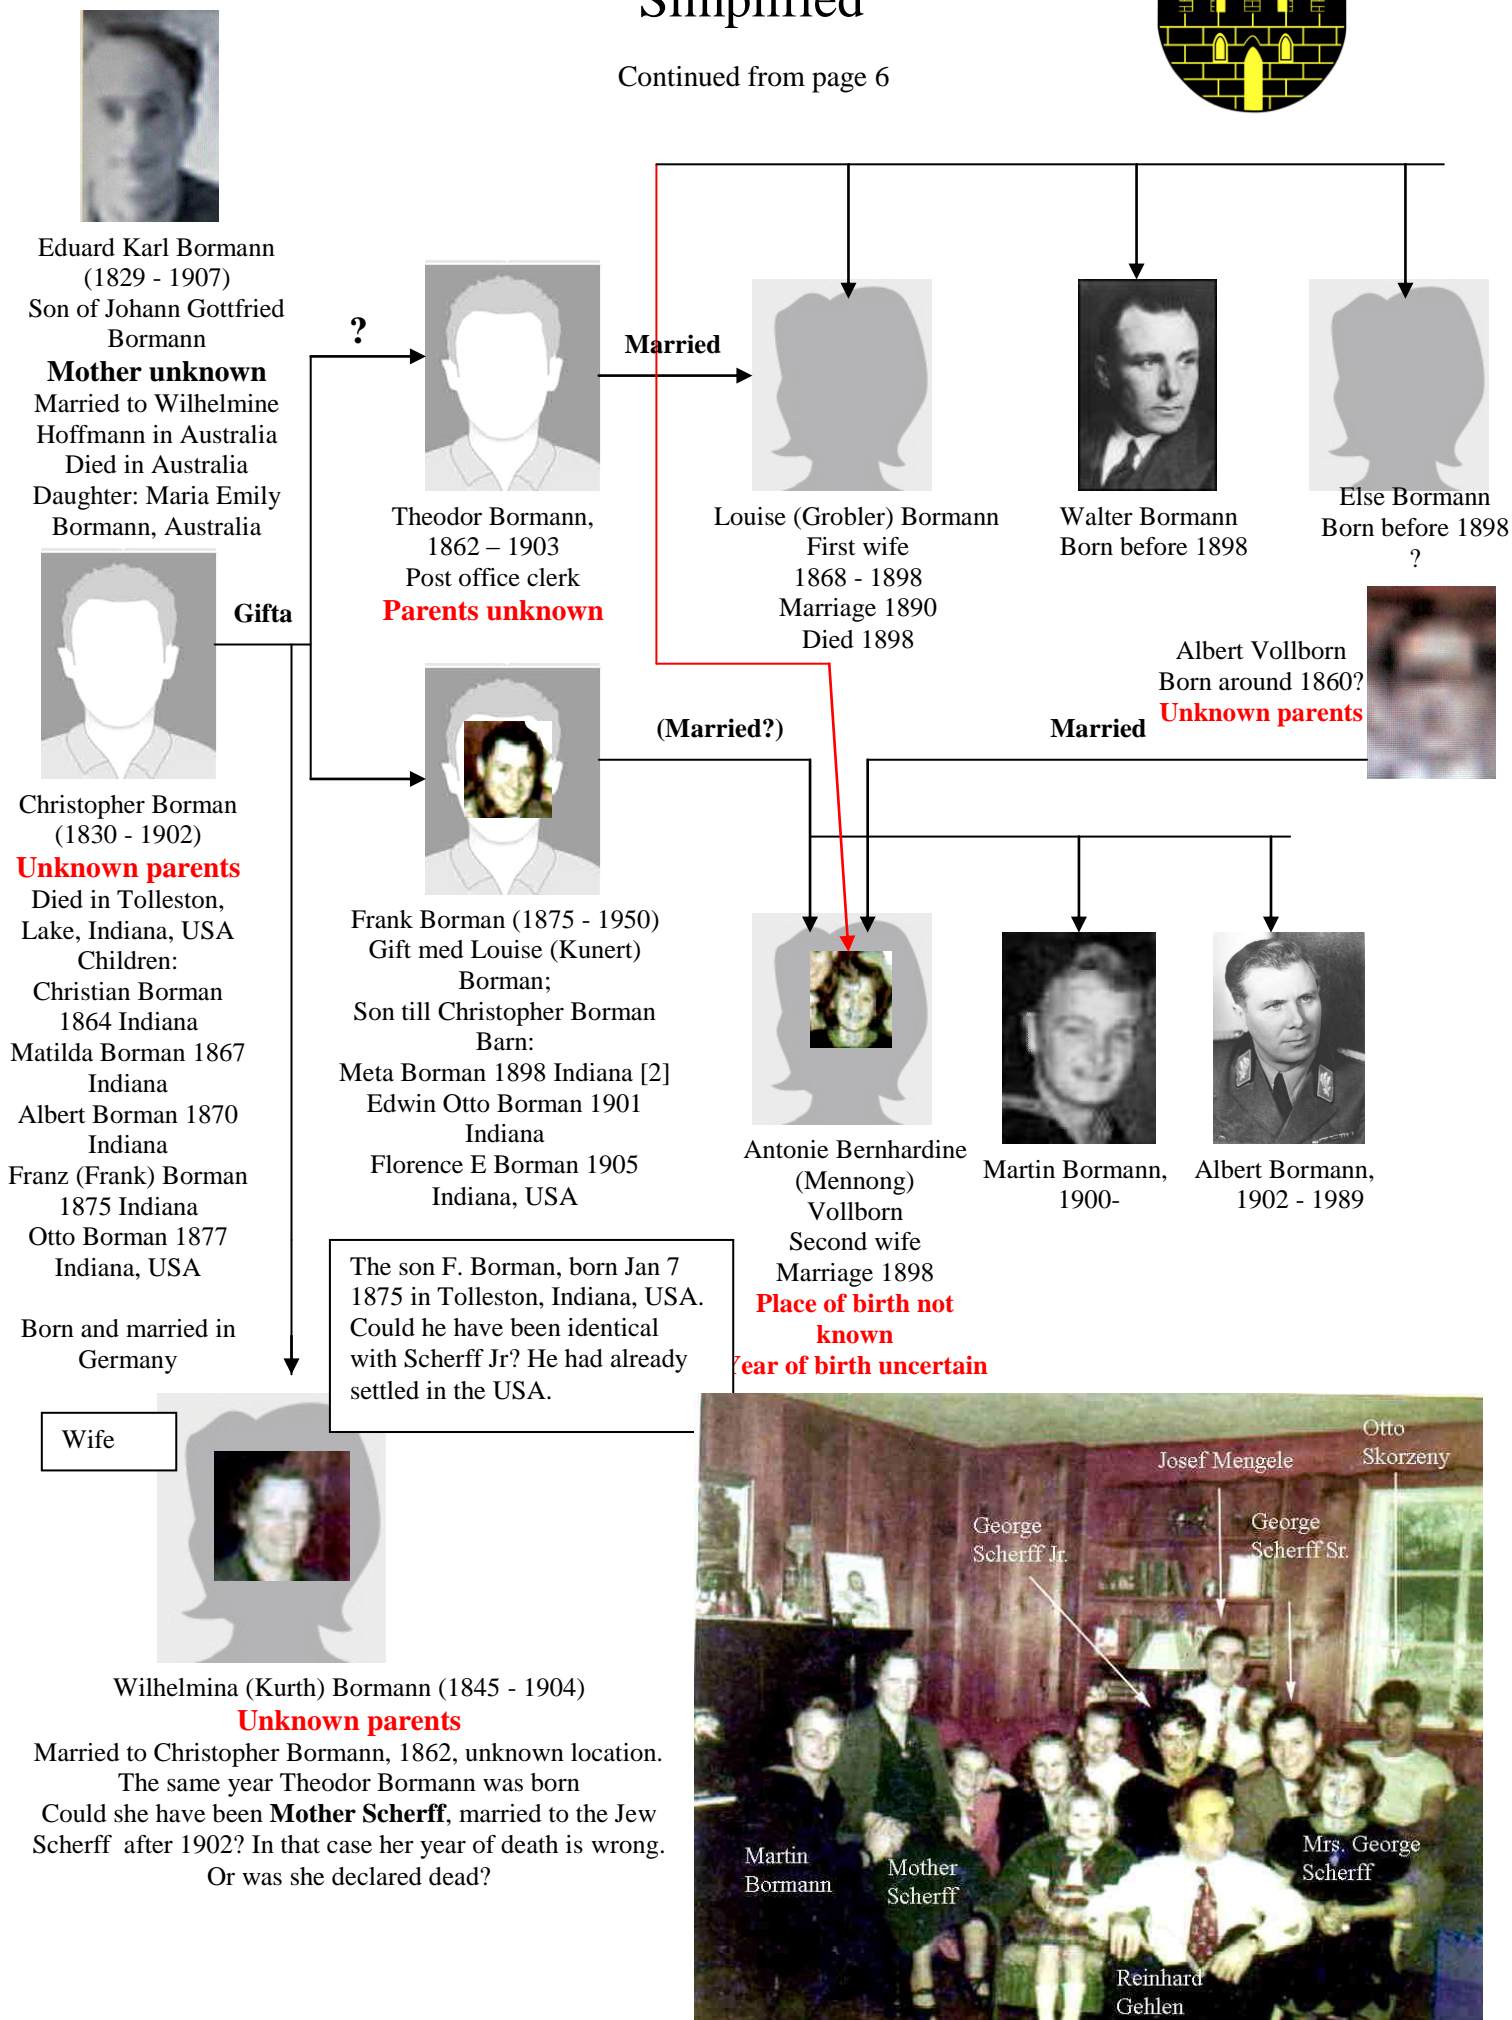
Simplified

Continued from page 6

Eduard Karl Bormann (1829 - 1907) Son of Johann Gottfried Bormann
Mother unknown
Married to Wilhelmine Hoffmann in Australia Died in Australia Daughter: Maria Emily Bormann, Australia

?

Married

Theodor Bormann, 1862 – 1903 Post office clerk
Parents unknown

Louise (Grobler) Bormann First wife 1868 - 1898 Marriage 1890 Died 1898

Walter Bormann Born before 1898

Else Bormann Born before 1898 ?

Gifta

Albert Vollborn Born around 1860?
Unknown parents

(Married?)

Married

Christopher Borman (1830 - 1902)
Unknown parents
Died in Tolleston, Lake, Indiana, USA Children: Christian Borman 1864 Indiana Matilda Borman 1867 Indiana Albert Borman 1870 Indiana Franz (Frank) Borman 1875 Indiana Otto Borman 1877 Indiana, USA

Born and married in Germany

Frank Borman (1875 - 1950) Gift med Louise (Kunert) Borman; Son till Christopher Borman Barn: Meta Borman 1898 Indiana [2] Edwin Otto Borman 1901 Indiana Florence E Borman 1905 Indiana, USA

Antonie Bernhardine (Mennong) Vollborn Second wife Marriage 1898
Place of birth not known
Year of birth uncertain

Martin Bormann, 1900-

Albert Bormann, 1902 - 1989

The son F. Borman, born Jan 7 1875 in Tolleston, Indiana, USA. Could he have been identical with Scherff Jr? He had already settled in the USA.

Wife

Wilhelmina (Kurth) Bormann (1845 - 1904)
Unknown parents
Married to Christopher Bormann, 1862, unknown location. The same year Theodor Bormann was born Could she have been **Mother Scherff**, married to the Jew Scherff after 1902? In that case her year of death is wrong. Or was she declared dead?

Otto Skorzeny
Josef Mengele
George Scherff Jr.
George Scherff Sr.
Martin Bormann
Mother Scherff
Mrs. George Scherff
Reinhard Gehlen